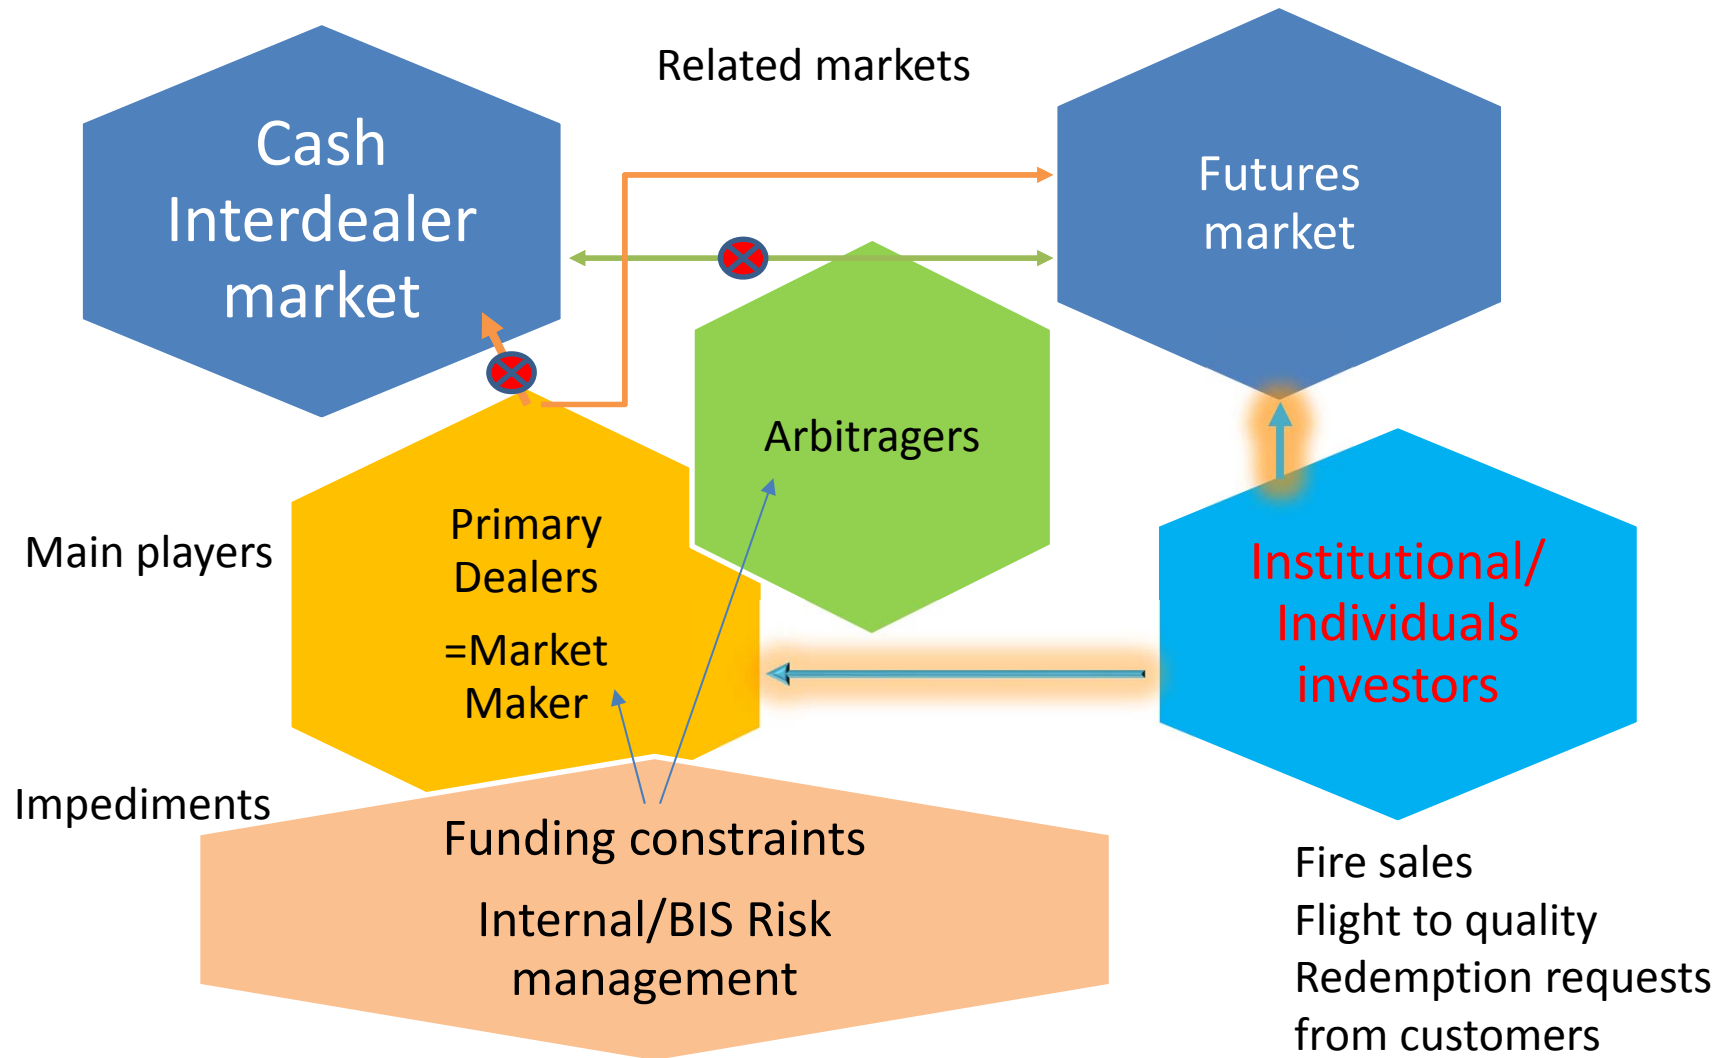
Related markets

Cash Interdealer market

Futures market

Arbitragers

Main players

Primary Dealers

=Market Maker

Institutional/ Individuals investors

Impediments

Funding constraints

Internal/BIS Risk management

Fire sales
Flight to quality
Redemption requests from customers